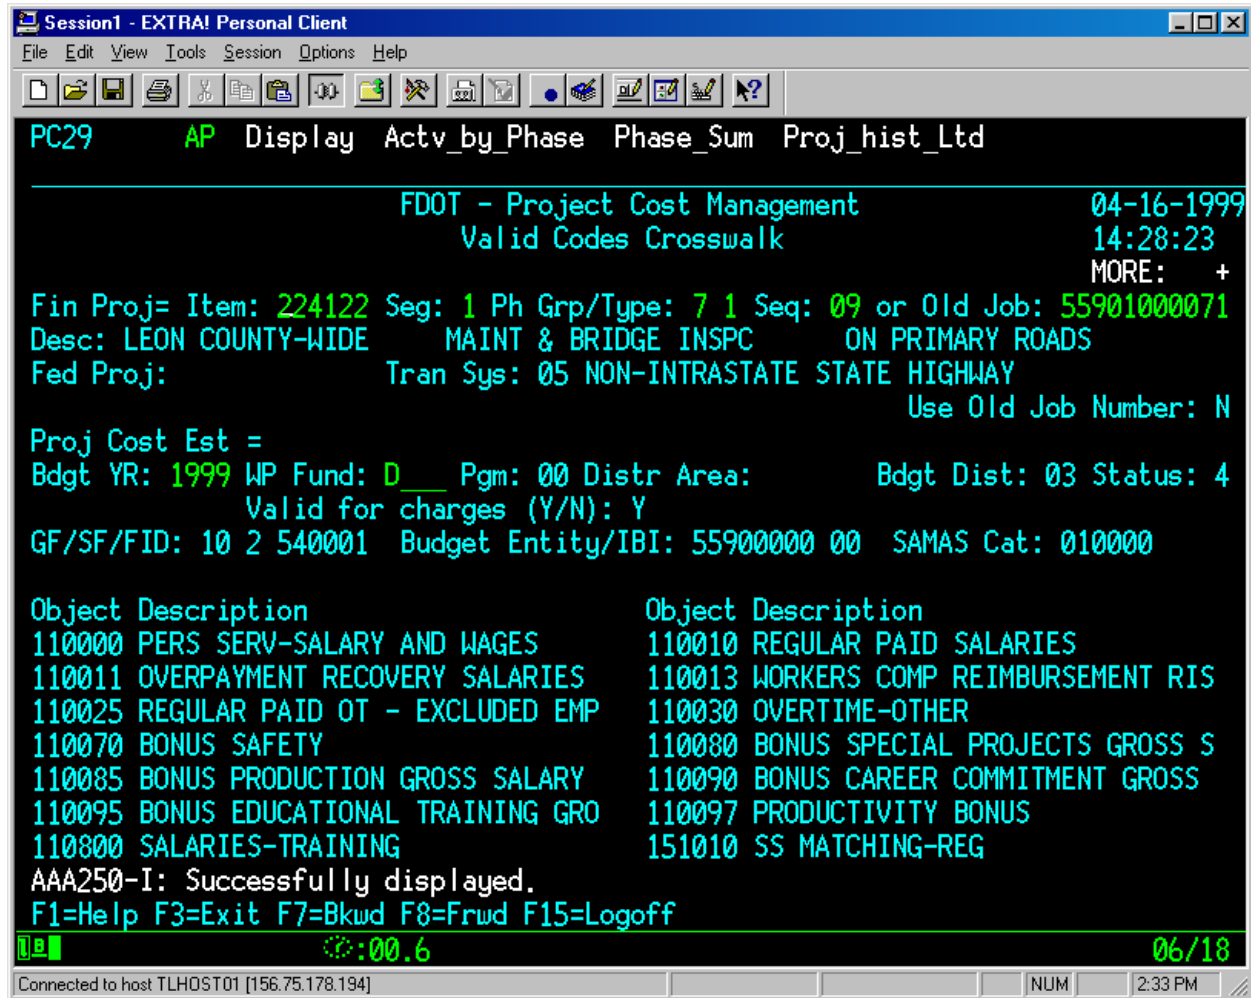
Session1 - EXTRA! Personal Client

File Edit View Tools Session Options Help

PC29 AP Display Actv_by_Phase Phase_Sum Proj_hist_Ltd

FDOT - Project Cost Management
Valid Codes Crosswalk

04-16-1999
14:28:23
MORE: +

Fin Proj= Item: 224122 Seg: 1 Ph Grp/Type: 7 1 Seq: 09 or Old Job: 55901000071
Desc: LEON COUNTY-WIDE MAINT & BRIDGE INSPC ON PRIMARY ROADS
Fed Proj: Tran Sys: 05 NON-INTRASTATE STATE HIGHWAY
Use Old Job Number: N
Proj Cost Est =
Bdgt YR: 1999 WP Fund: D___ Pgm: 00 Distr Area: Bdgt Dist: 03 Status: 4
Valid for charges (Y/N): Y
GF/SF/FID: 10 2 540001 Budget Entity/IBI: 55900000 00 SAMAS Cat: 010000

Object Description
110000 PERS SERV-SALARY AND WAGES
110011 OVERPAYMENT RECOVERY SALARIES
110025 REGULAR PAID OT - EXCLUDED EMP
110070 BONUS SAFETY
110085 BONUS PRODUCTION GROSS SALARY
110095 BONUS EDUCATIONAL TRAINING GRO
110800 SALARIES-TRAINING

Object Description
110010 REGULAR PAID SALARIES
110013 WORKERS COMP REIMBURSEMENT RIS
110030 OVERTIME-OTHER
110080 BONUS SPECIAL PROJECTS GROSS S
110090 BONUS CAREER COMMITMENT GROSS
110097 PRODUCTIVITY BONUS
151010 SS MATCHING-REG

AAA250-I: Successfully displayed.
F1=Help F3=Exit F7=Bkwd F8=Frwd F15=Logoff
1B :00.6 06/18
Connected to host TLHOST01 [156.75.178.194] NUM 2:33 PM